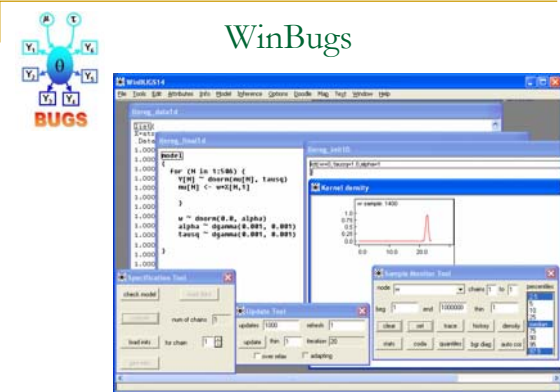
$\mu$ $\tau$ $Y_1$ $Y_n$ $Y_2$ $Y_3$ $\theta$ $Y_4$ $Y_5$ $Y_6$
BUGS

WinBugs

WinBUGS14
File Tools Edit Attributes Info Model Inference Options Doodle Map Text Window Help

Bonreg_data1d

Bonreg_Simul1d

Bonreg_init1D

model
{
for (M in 1:506) {
Y[M] ~ dnorm(mu[M], tausq)
mu[M] <- w*X[M,1]
}
w ~ dnorm(0.0, alpha)
alpha ~ dgamma(0.001, 0.001)
tausq ~ dgamma(0.001, 0.001)
}

1.000
1.000
1.000
1.000
1.000
1.000
1.000
1.000
1.000
1.000
1.000

Kernel density
w sample: 1400
1.0
0.75
0.5
0.25
0.0
0.0 10.0 20.0

Specification Tool
check model
load data
compile
num of chains 1
load inits
for chain 1
gen inits

Update Tool
updates 1000
refresh 1
update
thin 1
iteration 20
over relax
adapting

Sample Monitor Tool
node w
chains 1 to 1
percentiles
beg 1
end 1000000
thin 1
clear
set
trace
history
density
stats
coda
quantiles
bgr diag
auto cor